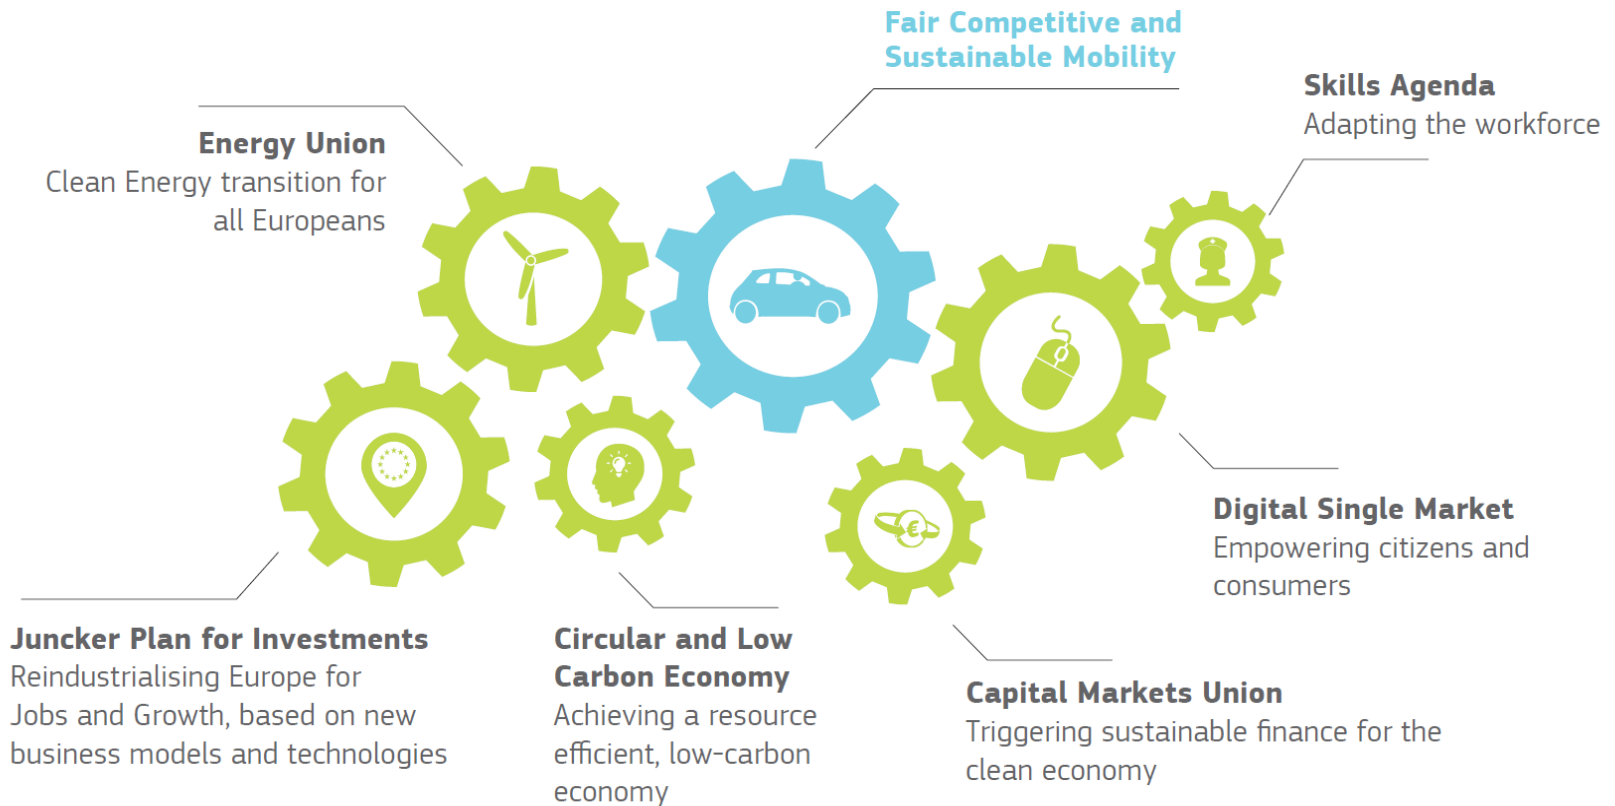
Fair Competitive and Sustainable Mobility

Skills Agenda
Adapting the workforce

Energy Union
Clean Energy transition for all Europeans

Digital Single Market
Empowering citizens and consumers

Juncker Plan for Investments
Reindustrialising Europe for Jobs and Growth, based on new business models and technologies

Circular and Low Carbon Economy
Achieving a resource efficient, low-carbon economy

Capital Markets Union
Triggering sustainable finance for the clean economy